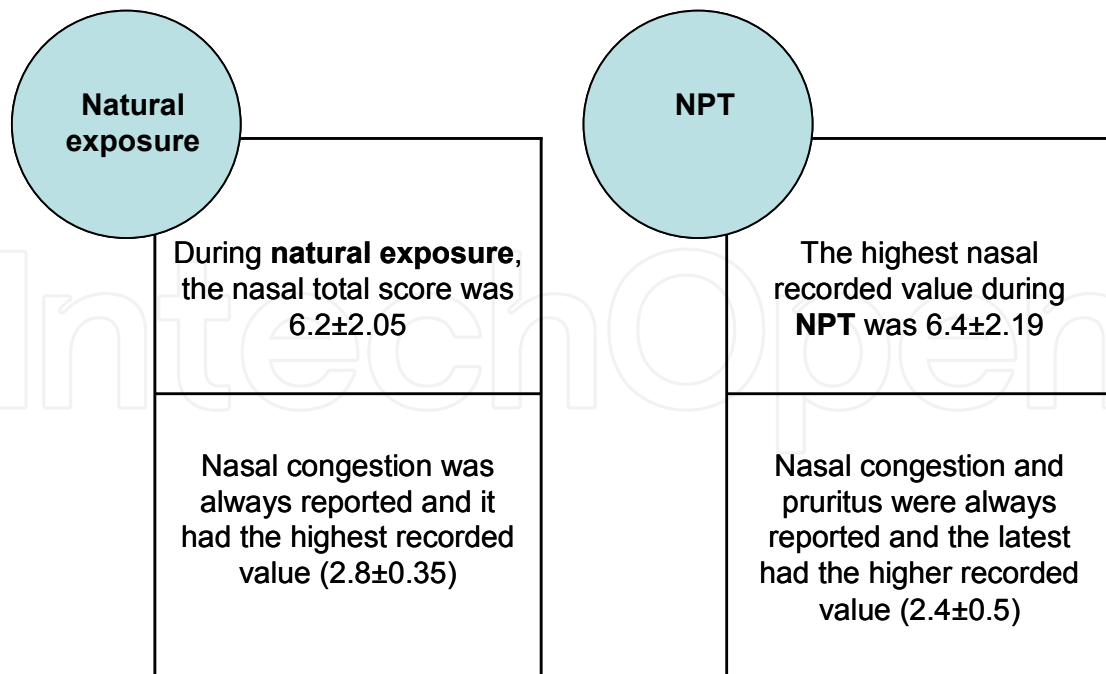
Natural exposure

During **natural exposure**, the nasal total score was 6.2±2.05

Nasal congestion was always reported and it had the highest recorded value (2.8±0.35)

NPT

The highest nasal recorded value during **NPT** was 6.4±2.19

Nasal congestion and pruritus were always reported and the latest had the higher recorded value (2.4±0.5)

IntechOpen